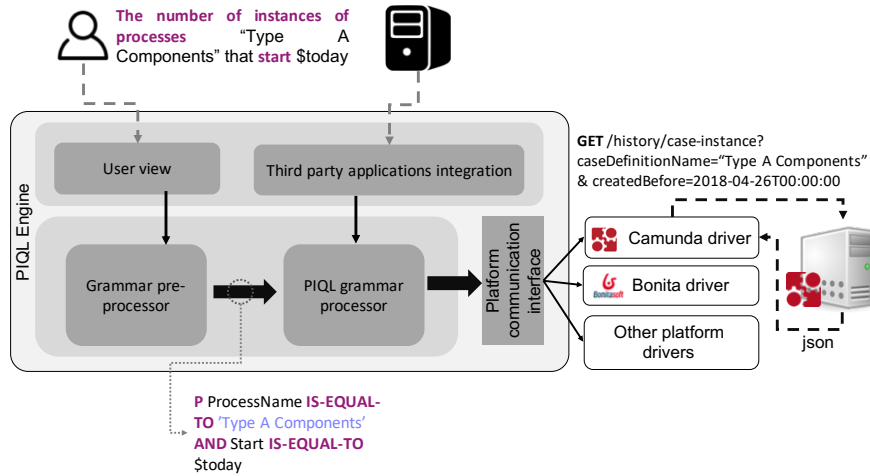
The number of instances of processes "Type A Components" that start $today

PIQL Engine

User view

Third party applications integration

Grammar pre-processor

PIQL grammar processor

Platform communication interface

GET /history/case-instance? caseDefinitionName="Type A Components" & createdBefore=2018-04-26T00:00:00

Camunda driver

Bonitasoft

Bonita driver

Other platform drivers

json

P ProcessName IS-EQUAL-TO 'Type A Components' AND Start IS-EQUAL-TO $today